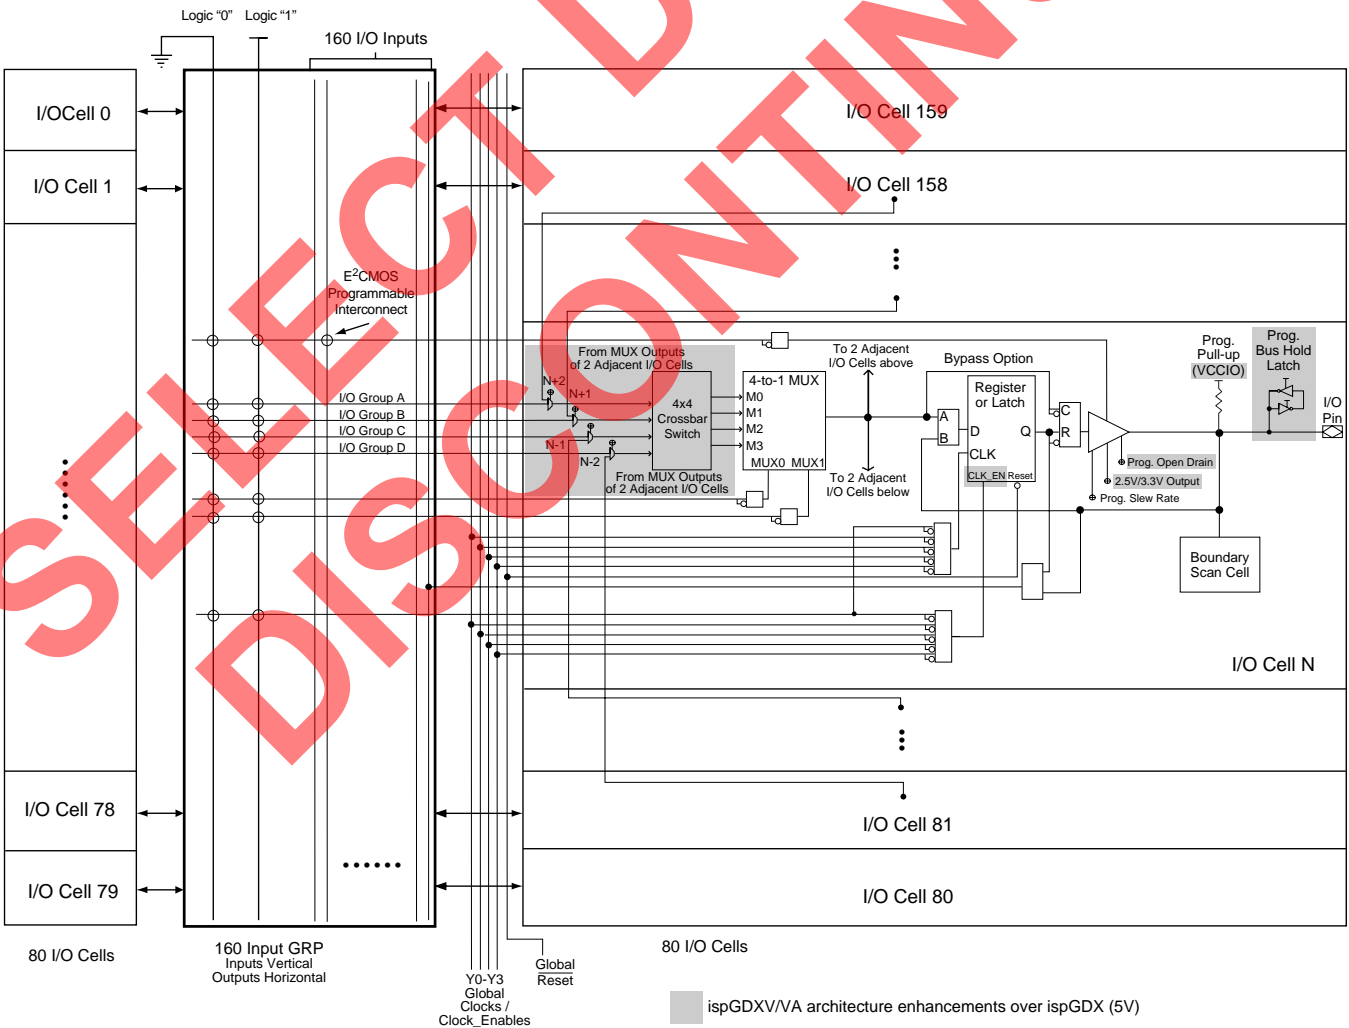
SELECT DEVICES DISCONTINUED

Logic "0" Logic "1"

160 I/O Inputs

I/OCell 0

I/O Cell 1

I/O Cell 159

I/O Cell 158

$E^2CMOS$ Programmable Interconnect

From MUX Outputs of 2 Adjacent I/O Cells

N+2

N+1

N-1

N-2

4x4 Crossbar Switch

From MUX Outputs of 2 Adjacent I/O Cells

I/O Group A

I/O Group B

I/O Group C

I/O Group D

4-to-1 MUX

M0

M1

M2

M3

MUX0 MUX1

To 2 Adjacent I/O Cells above

To 2 Adjacent I/O Cells below

Bypass Option

Register or Latch

A

B

D

Q

CLK

CLK_EN Reset

C

R

Prog. Pull-up (VCCIO)

Prog. Bus Hold Latch

I/O Pin

Prog. Open Drain

2.5V/3.3V Output

Prog. Slew Rate

Boundary Scan Cell

I/O Cell N

I/O Cell 78

I/O Cell 79

I/O Cell 81

I/O Cell 80

80 I/O Cells

160 Input GRP Inputs Vertical Outputs Horizontal

Y0-Y3 Global Clocks / Clock_Enables

Global Reset

80 I/O Cells

ispGDXV/VA architecture enhancements over ispGDX (5V)